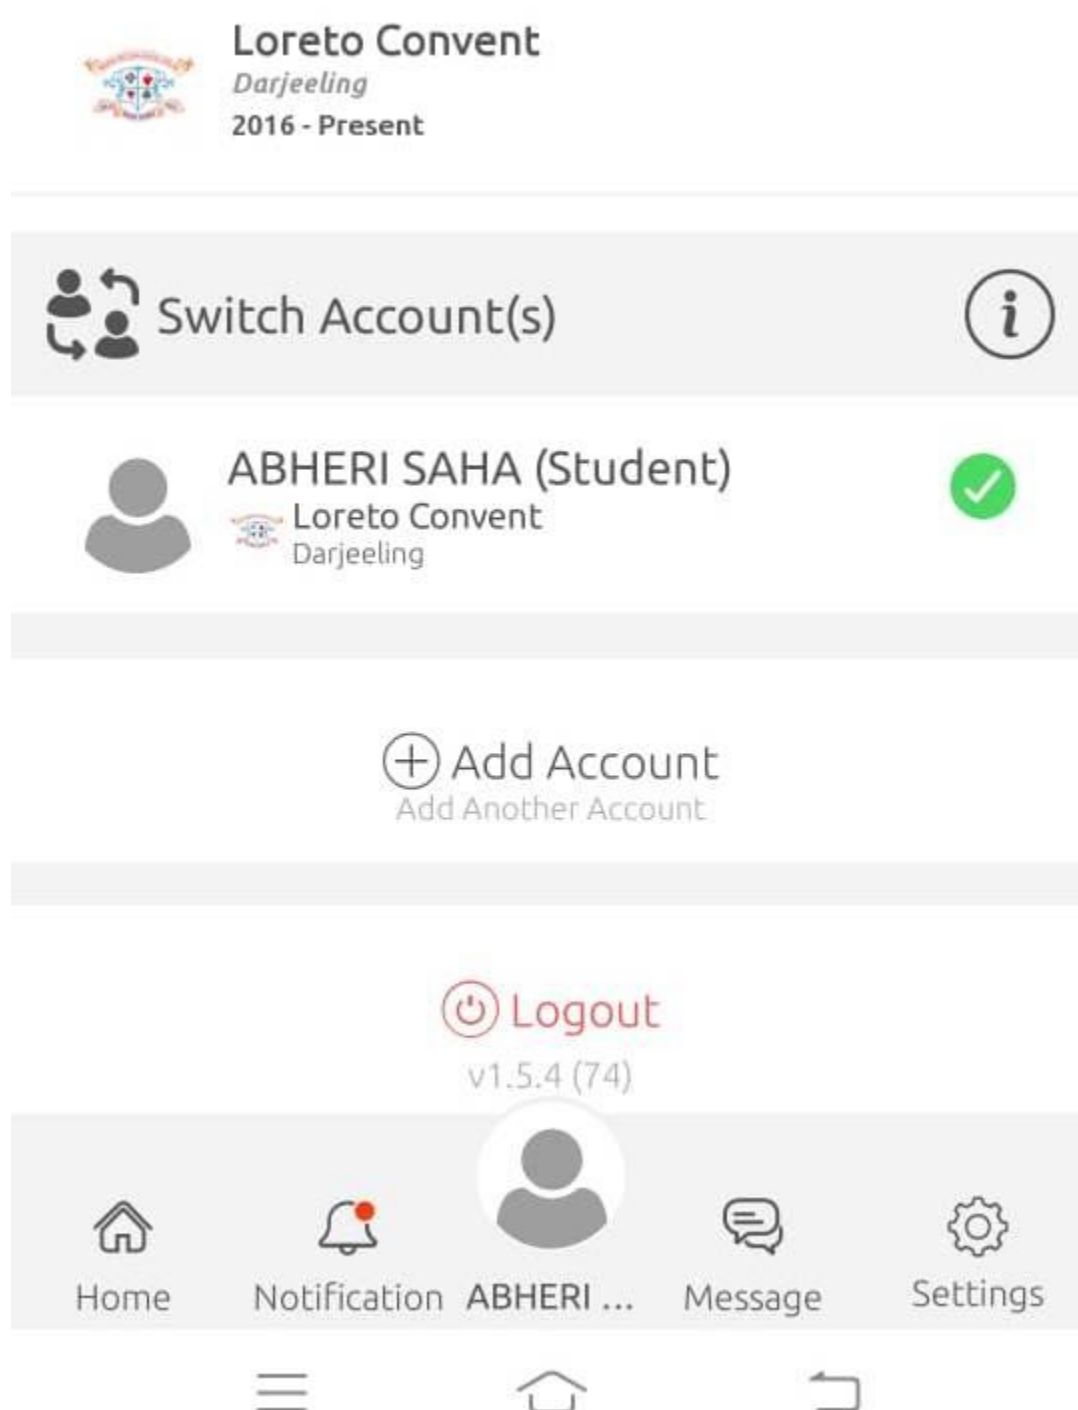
Loreto Convent
Darjeeling
2016 - Present

Switch Account(s)

ABHERI SAHA (Student)
Loreto Convent
Darjeeling

Add Account
Add Another Account

Logout
v1.5.4 (74)

Home
Notification
ABHERI ...
Message
Settings